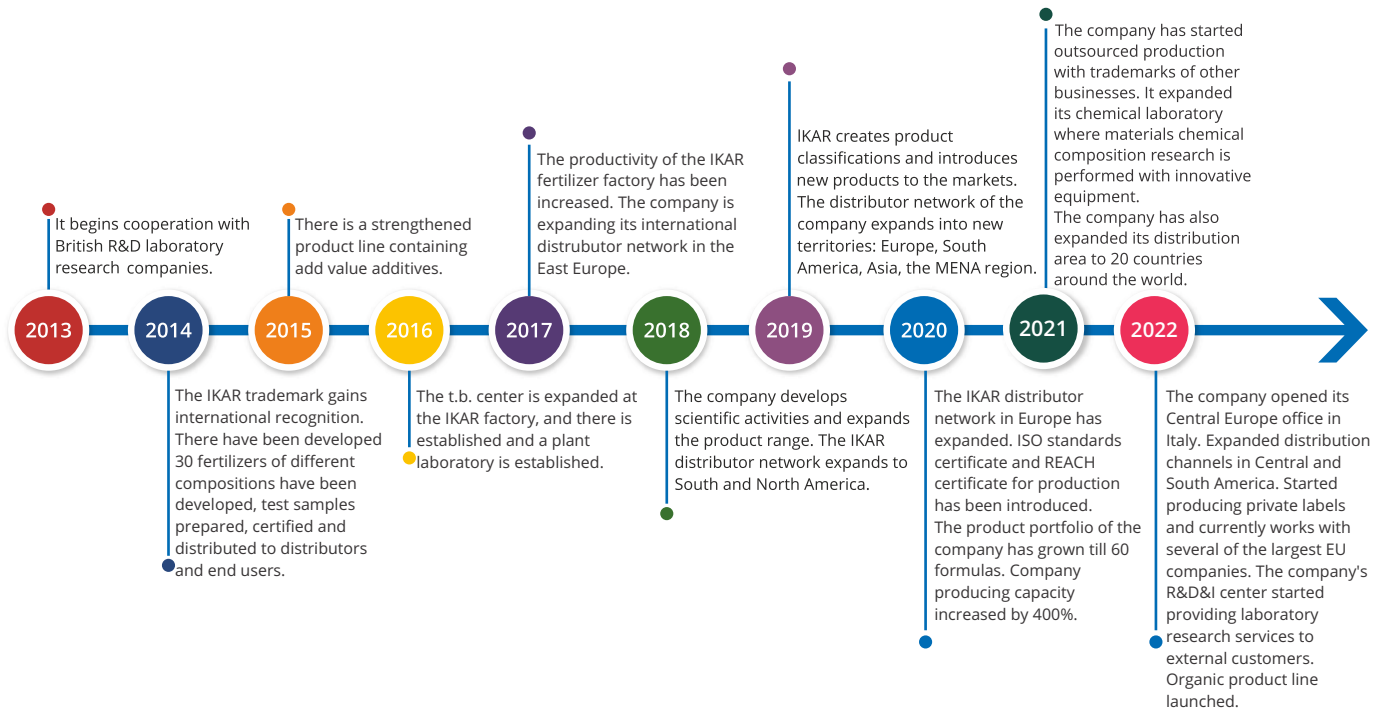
2013
It begins cooperation with British R&D laboratory research companies.

2014
The IKAR trademark gains international recognition. There have been developed 30 fertilizers of different compositions have been developed, test samples prepared, certified and distributed to distributors and end users.

2015
There is a strengthened product line containing add value additives.

2016
The t.b. center is expanded at the IKAR factory, and there is established and a plant laboratory is established.

2017
The productivity of the IKAR fertilizer factory has been increased. The company is expanding its international distrubutor network in the East Europe.

2018
The company develops scientific activities and expands the product range. The IKAR distributor network expands to South and North America.

2019
IKAR creates product classifications and introduces new products to the markets. The distributor network of the company expands into new territories: Europe, South America, Asia, the MENA region.

2020
The IKAR distributor network in Europe has expanded. ISO standards certificate and REACH certificate for production has been introduced.
The product portfolio of the company has grown till 60 formulas. Company producing capacity increased by 400%.

2021
The company has started outsourced production with trademarks of other businesses. It expanded its chemical laboratory where materials chemical composition research is performed with innovative equipment.
The company has also expanded its distribution area to 20 countries around the world.

2022
The company opened its Central Europe office in Italy. Expanded distribution channels in Central and South America. Started producing private labels and currently works with several of the largest EU companies. The company's R&D&I center started providing laboratory research services to external customers. Organic product line launched.